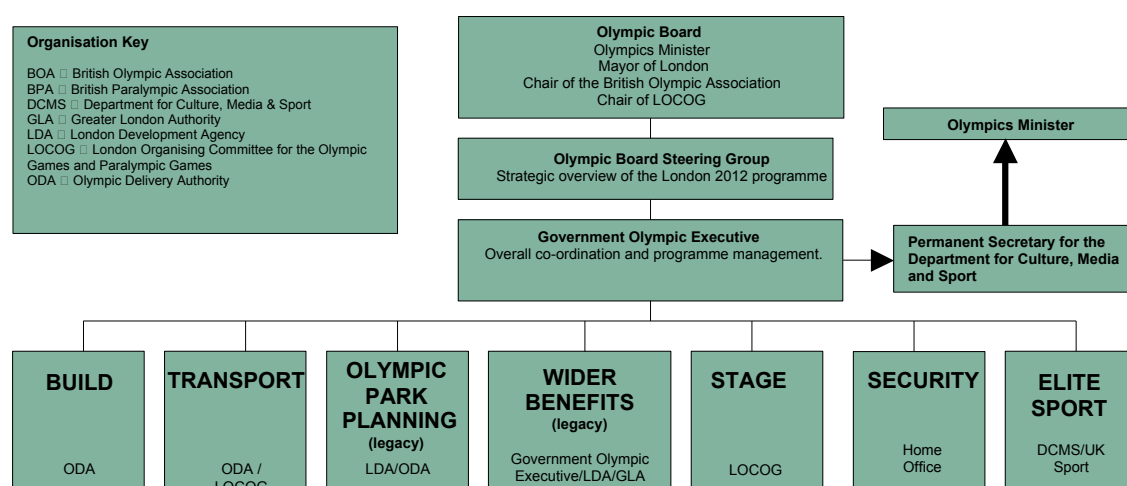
Organisation Key

BOA  British Olympic Association
BPA  British Paralympic Association
DCMS  Department for Culture, Media & Sport
GLA  Greater London Authority
LDA  London Development Agency
LOCOG  London Organising Committee for the Olympic Games and Paralympic Games
ODA  Olympic Delivery Authority

Olympic Board
Olympics Minister
Mayor of London
Chair of the British Olympic Association
Chair of LOCOG

Olympic Board Steering Group
Strategic overview of the London 2012 programme

Government Olympic Executive
Overall co-ordination and programme management.

Olympics Minister

Permanent Secretary for the Department for Culture, Media and Sport

BUILD
ODA

TRANSPORT
ODA / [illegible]

OLYMPIC PARK PLANNING
(legacy)
LDA/ODA

WIDER BENEFITS
(legacy)
Government Olympic Executive/LDA/GLA

STAGE
LOCOG

SECURITY
Home Office

ELITE SPORT
DCMS/UK Sport